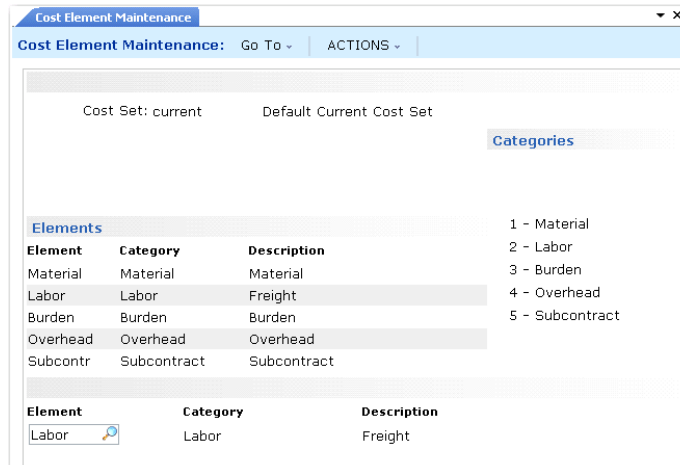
Cost Element Maintenance

Cost Element Maintenance: Go To ˅ ACTIONS ˅

Cost Set: current Default Current Cost Set

Categories

Elements

| Element | Category | Description |
|---|---|---|
| Material | Material | Material |
| Labor | Labor | Freight |
| Burden | Burden | Burden |
| Overhead | Overhead | Overhead |
| Subcontr | Subcontract | Subcontract |

1 – Material
2 – Labor
3 – Burden
4 – Overhead
5 – Subcontract

| Element | Category | Description |
|---|---|---|
| Labor | Labor | Freight |